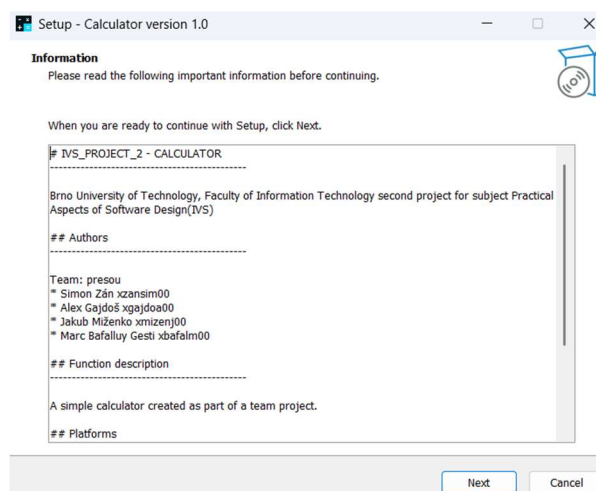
Setup - Calculator version 1.0

Information
Please read the following important information before continuing.

When you are ready to continue with Setup, click Next.

# IVS_PROJECT_2 - CALCULATOR
---------------------------------------------

Brno University of Technology, Faculty of Information Technology second project for subject Practical Aspects of Software Design(IVS)

## Authors
---------------------------------------------

Team: presou
* Simon Zán xzansim00
* Alex Gajdoš xgajdoa00
* Jakub Miženko xmizenj00
* Marc Bafalluy Gesti xbafalm00

## Function description
---------------------------------------------

A simple calculator created as part of a team project.

## Platforms

Next
Cancel